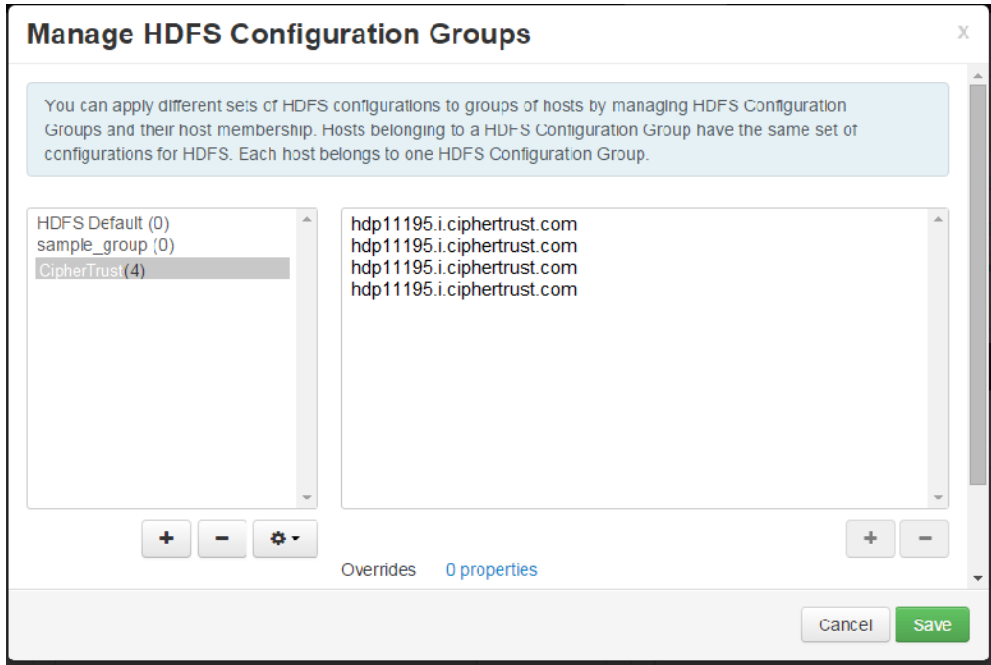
Manage HDFS Configuration Groups

x

You can apply different sets of HDFS configurations to groups of hosts by managing HDFS Configuration Groups and their host membership. Hosts belonging to a HDFS Configuration Group have the same set of configurations for HDFS. Each host belongs to one HDFS Configuration Group.

HDFS Default (0)
sample_group (0)
CipherTrust (4)

hdp11195.i.ciphertrust.com
hdp11195.i.ciphertrust.com
hdp11195.i.ciphertrust.com
hdp11195.i.ciphertrust.com

+ − 

+ −

Overrides 0 properties

Cancel Save